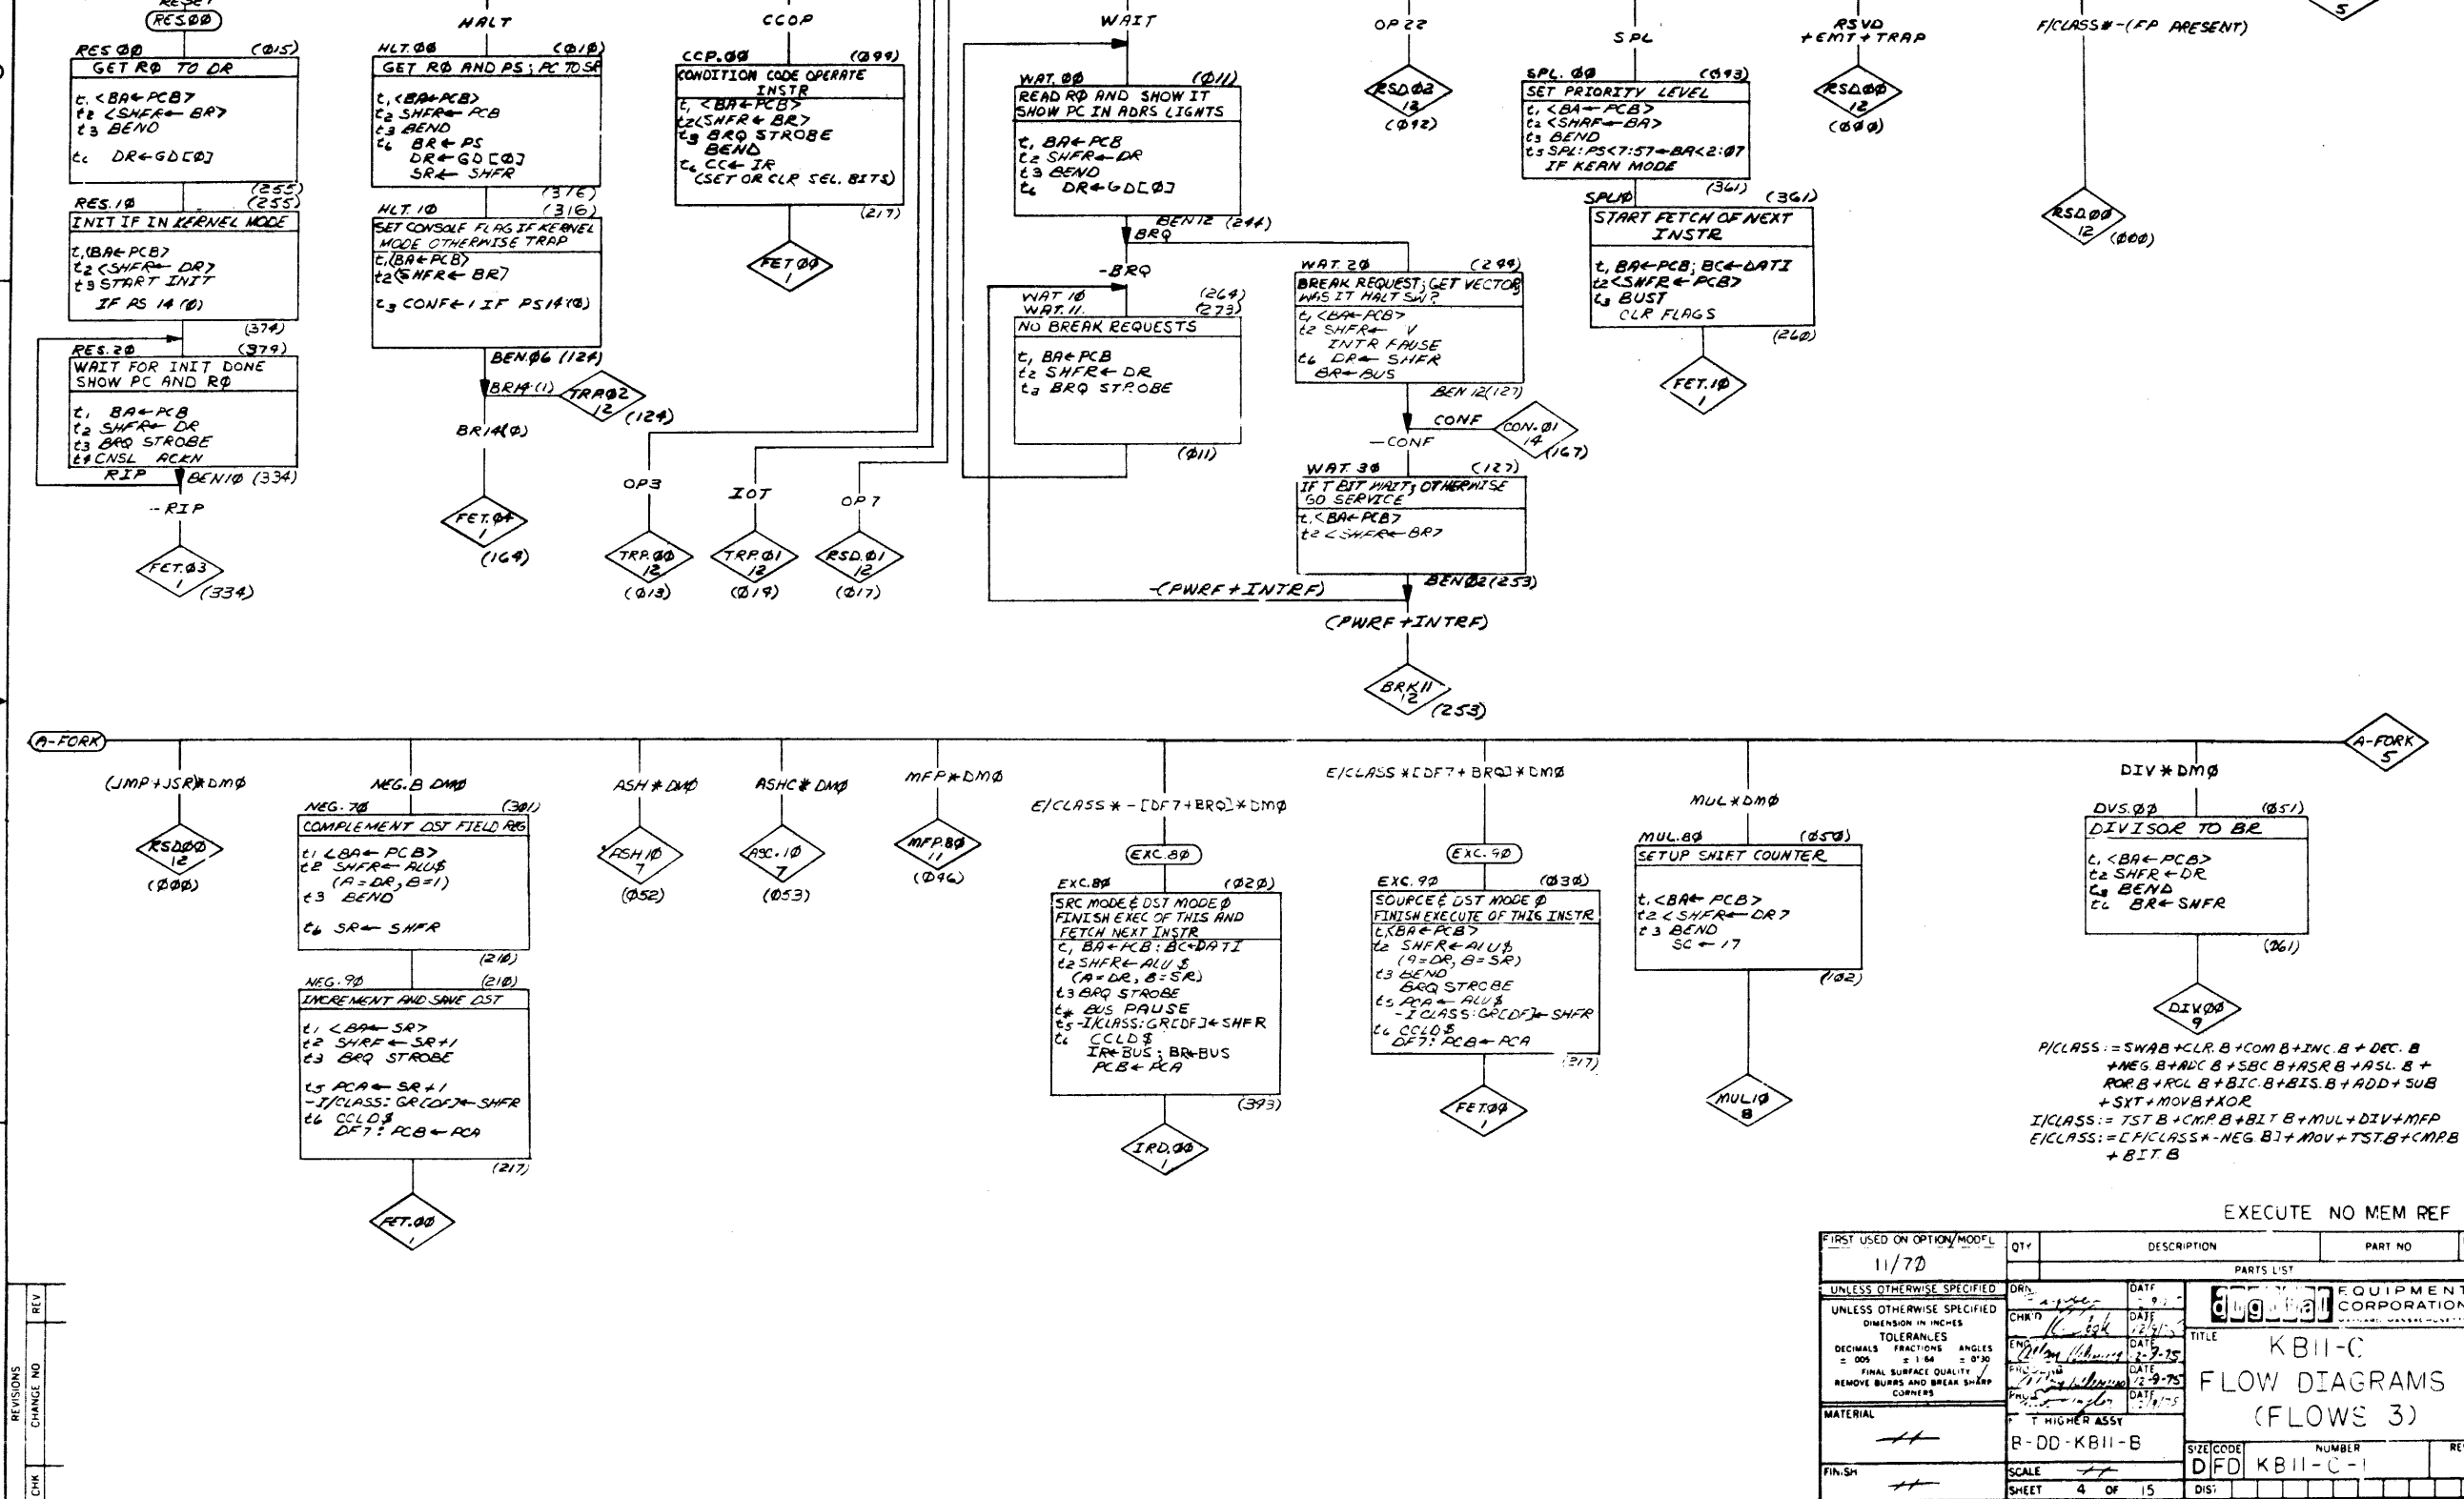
RESET
RESØØ

RES ØØ (Ø15)
GET RØ TO DR
$t_1$ <BA←PCB>
$t_2$ <SHFR← BR>
$t_3$ BEND
$t_6$ DR←GD[Ø]
(255)
RES.1Ø (255)
INIT IF IN KERNEL MODE
$t_1$<BA←PCB>
$t_2$ <SHFR← DR>
$t_3$ START INIT
IF PS 14 (Ø)
(374)
RES.2Ø (379)
WAIT FOR INIT DONE SHOW PC AND RØ
$t_1$ BA←PCB
$t_2$ SHFR← DR
$t_3$ BRQ STROBE
$t_4$ CNSL ACKN
RIP
BENIØ (334)
-RIP
FET.Ø3
1
(334)

HALT
HLT.ØØ (Ø1Ø)
GET RØ AND PS; PC TO SR
$t_1$ <BA←PCB>
$t_2$ SHFR← PCB
$t_3$ BEND
$t_6$ BR← PS
DR←GD[Ø]
SR← SHFR
(316)
HLT.1Ø (316)
SET CONSOLE FLAG IF KERNEL MODE OTHERWISE TRAP
$t_1$<BA←PCB>
$t_2$<SHFR← BR>
$t_3$ CONF←1 IF PS14(Ø)
BEN.Ø6 (124)
BR14·(1)
TRAPØ2
12
(124)
BR14(Ø)
FET.Ø4
1
(164)

CCOP
CCP.ØØ (Ø99)
CONDITION CODE OPERATE INSTR
$t_1$ <BA←PCB>
$t_2$<SHFR← BR>
$t_3$ BRQ STROBE
BEND
$t_6$ CC← IR
(SET OR CLR SEL. BITS)
(217)
FET ØØ
1

OP3
TRP.ØØ
12
(Ø13)
IOT
TRP.Ø1
12
(Ø19)
OP 7
RSD.Ø1
12
(Ø17)

WAIT
WAT.ØØ (Ø11)
READ RØ AND SHOW IT SHOW PC IN ADRS LIGHTS
$t_1$ BA←PCB
$t_2$ SHFR←DR
$t_3$ BEND
$t_6$ DR←GD[Ø]
BEN12 (244)
BRQ
-BRQ
WAT 1Ø
WAT. 11. (264)
(273)
NO BREAK REQUESTS
$t_1$ BA←PCB
$t_2$ SHFR← DR
$t_3$ BRQ STROBE
(Ø11)

WAT.2Ø (244)
BREAK REQUEST; GET VECTOR WAS IT HALT SW?
$t_1$ <BA←PCB>
$t_2$ SHFR← V
INTR PAUSE
$t_6$ DR← SHFR
BR←BUS
BEN 12(127)
CONF
CON.Ø1
14
(167)
-CONF
WAT 3Ø (127)
IF T BIT WAIT; OTHERWISE GO SERVICE
$t_1$<BA←PCB>
$t_2$ <SHFR←BR>
BENØ2(253)
-(PWRF+INTRF)
(PWRF+INTRF)
BRK11
12
(253)

OP 22
RSDØ2
13
(Ø12)

SPL
SPL.ØØ (Ø93)
SET PRIORITY LEVEL
$t_1$ <BA←PCB>
$t_2$ <SHRF←BR>
$t_3$ BEND
$t_5$ SPL:PS<7:5>←BR<2:Ø>
IF KERN MODE
SPLØ (361) (361)
START FETCH OF NEXT INSTR
$t_1$ BA←PCB; BC←DATI
$t_2$<SHFR← PCB>
$t_3$ BUST
CLR FLAGS
(26Ø)
FET.1Ø
1

RSVD
+EMT+TRAP
RSDØØ
12
(ØØØ)

F/CLASS*-(FP PRESENT)
RSDØØ
12
(ØØØ)

5

A-FORK
(JMP+JSR)*DMØ
RSDØØ
12
(ØØØ)

NEG.B DMØ
NEG.7Ø (3Ø1)
COMPLEMENT DST FIELD REG
$t_1$ <BA←PCB>
$t_2$ SHFR← ALU$
(A=DR, B=1)
$t_3$ BEND
$t_6$ SR← SHFR
(21Ø)
NEG.9Ø (21Ø)
INCREMENT AND SAVE DST
$t_1$ <BA←SR>
$t_2$ SHRF←SR+1
$t_3$ BRQ STROBE
$t_5$ PCA← SR+1
-I/CLASS: GR[DF]←SHFR
$t_6$ CCLD$
DF7: PCB←PCA
(217)
FET.ØØ
1

ASH*DMØ
ASH 1Ø
7
(Ø52)
ASHC*DMØ
ASC.1Ø
7
(Ø53)
MFP*DMØ
MFP.8Ø
11
(Ø96)

E/CLASS*-[DF7+BRQ]*DMØ
EXC.8Ø
EXC.8Ø (Ø2Ø)
SRC MODE & DST MODE Ø FINISH EXEC OF THIS AND FETCH NEXT INSTR
$t_1$ BA←PCB: BC←DATI
$t_2$ SHFR← ALU $
(A=DR, B=SR)
$t_3$ BRQ STROBE
$t_4$ BUS PAUSE
$t_5$ -I/CLASS: GR[DF]←SHFR
$t_6$ CCLD$
IR←BUS; BR←BUS
PCB←PCA
(393)
IRD.ØØ
1

E/CLASS*[DF7+BRQ]*DMØ
EXC.9Ø
EXC.9Ø (Ø3Ø)
SOURCE & DST MODE Ø FINISH EXECUTE OF THIS INSTR
$t_1$<BA←PCB>
$t_2$ SHFR←ALU$
(A=DR, B=SR)
$t_3$ BEND
BRQ STROBE
$t_5$ PCA← ALU$
-I CLASS: GR[DF]←SHFR
$t_6$ CCLD$
DF7: PCB←PCA
(217)
FET.ØØ
1

MUL*DMØ
MUL.8Ø (Ø5Ø)
SETUP SHIFT COUNTER
$t_1$<BA←PCB>
$t_2$ <SHFR← DR>
$t_3$ BEND
SC ← 17
(1Ø2)
MUL1Ø
8

DIV*DMØ
DVS.ØØ (Ø51)
DIVISOR TO BR
$t_1$ <BA←PCB>
$t_2$ SHFR←DR
$t_3$ BEND
$t_6$ BR←SHFR
(261)
DIVØØ
9

A-FORK
5

P/CLASS:=SWAB+CLR.B+COM B+INC.B+DEC.B +NEG.B+ADC B+SBC B+ASR B+ASL.B+ ROR.B+ROL B+BIC.B+BIS.B+ADD+SUB +SXT+MOVB+XOR
I/CLASS:= TST B+CMP.B+BIT B+MUL+DIV+MFP
E/CLASS:=[F/CLASS*-NEG B]+MOV+TST.B+CMP.B +BIT.B

EXECUTE NO MEM REF

| FIRST USED ON OPTION/MODEL | QTY | DESCRIPTION | PART NO |
|---|---|---|---|
| 11/7Ø | | PARTS LIST | |

UNLESS OTHERWISE SPECIFIED
UNLESS OTHERWISE SPECIFIED DIMENSION IN INCHES TOLERANCES DECIMALS ± .005 FRACTIONS ± 1/64 ANGLES ± 0°30' FINAL SURFACE QUALITY REMOVE BURRS AND BREAK SHARP CORNERS
MATERIAL
FINISH
DRN DATE
CHK'D DATE
ENG DATE 12-9-75
DATE 12-9-75
PROJ DATE
T HIGHER ASSY
B-DD-KB11-B
SCALE
SHEET 4 OF 15
digital EQUIPMENT CORPORATION
TITLE KB11-C FLOW DIAGRAMS (FLOWS 3)
SIZE D CODE FD NUMBER KB11-C-1
DIST
REVISIONS CHANGE NO REV CHK